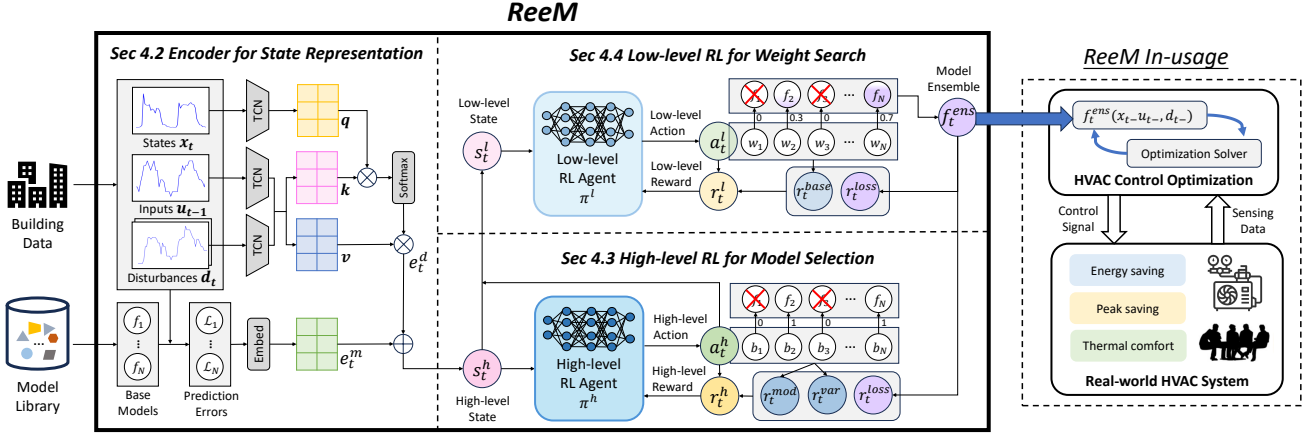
ReeM

Sec 4.2 Encoder for State Representation

States $x_t$

Inputs $u_{t-1}$

Disturbances $d_t$

TCN

TCN

TCN

$q$

$k$

$v$

Softmax

$e_t^d$

Building Data

Model Library

$f_1$

$f_N$

Base Models

$\mathcal{L}_1$

$\mathcal{L}_N$

Prediction Errors

Embed

$e_t^m$

Sec 4.4 Low-level RL for Weight Search

Low-level State

$s_t^l$

Low-level RL Agent $\pi^l$

Low-level Action

$a_t^l$

Low-level Reward

$r_t^l$

$f_2$

$f_N$

0 0.3 0 0.7

$w_1$ $w_2$ $w_3$ ... $w_N$

$r_t^{base}$ $r_t^{loss}$

Model Ensemble

$f_t^{ens}$

Sec 4.3 High-level RL for Model Selection

$s_t^h$

High-level State

High-level RL Agent $\pi^h$

High-level Action

$a_t^h$

High-level Reward

$r_t^h$

$f_2$

$f_N$

0 1 0 1

$b_1$ $b_2$ $b_3$ ... $b_N$

$r_t^{mod}$ $r_t^{var}$ $r_t^{loss}$

ReeM In-usage

$f_t^{ens}(x_{t-}u_{t-}, d_{t-})$

Optimization Solver

HVAC Control Optimization

Control Signal

Sensing Data

Energy saving

Peak saving

Thermal comfort

Real-world HVAC System